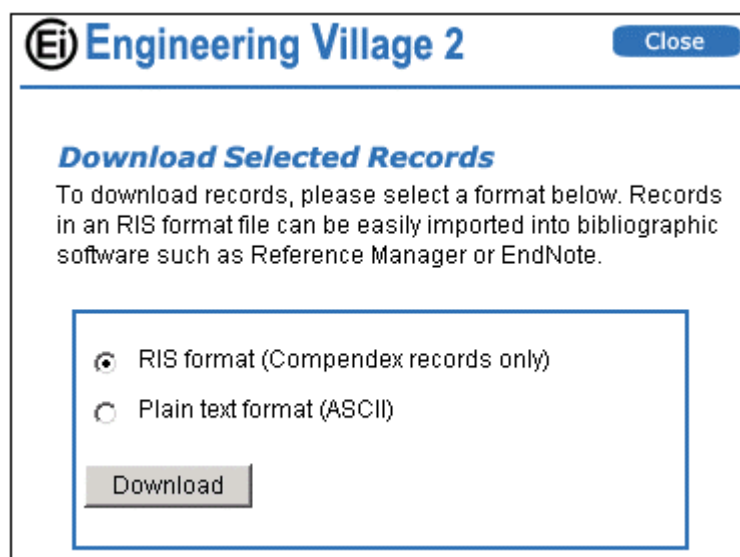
Ei Engineering Village 2

Close

Download Selected Records

To download records, please select a format below. Records in an RIS format file can be easily imported into bibliographic software such as Reference Manager or EndNote.

RIS format (Compendex records only)

Plain text format (ASCII)

Download